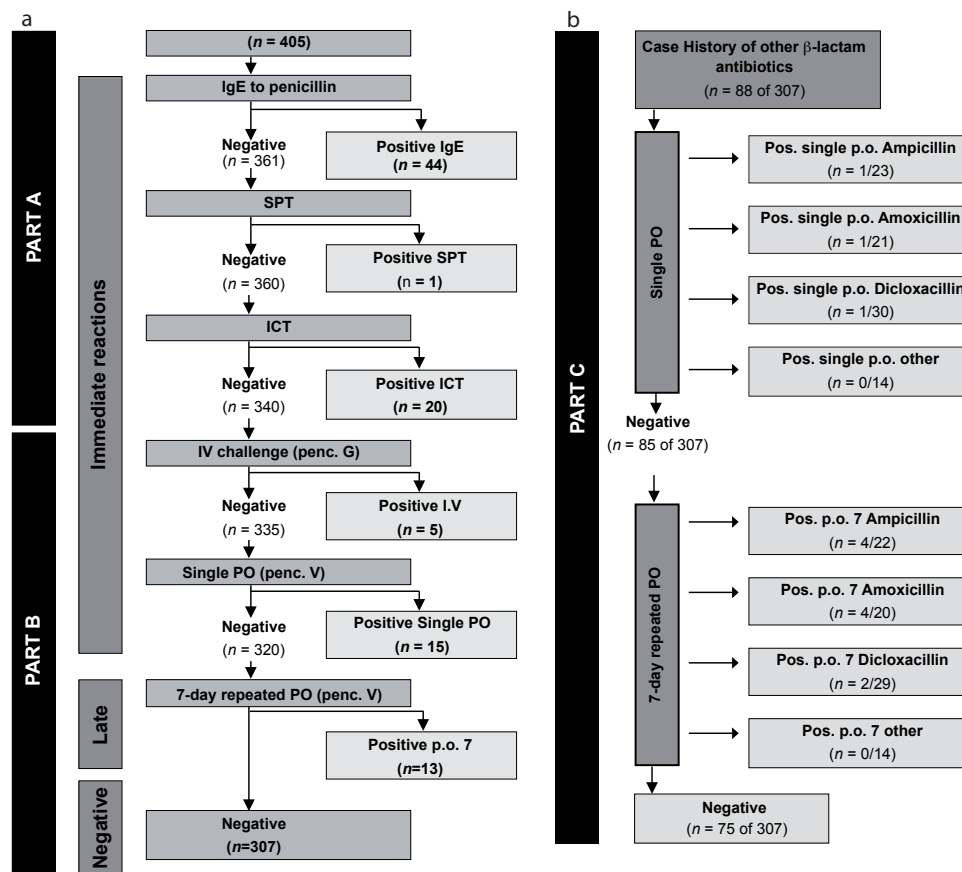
a

PART A

PART B

Immediate reactions

Late

Negative

($n$ = 405)

IgE to penicillin

Negative ($n$ = 361)

Positive IgE ($n$ = 44)

SPT

Negative ($n$ = 360)

Positive SPT (n = 1)

ICT

Negative ($n$ = 340)

Positive ICT ($n$ = 20)

IV challenge (penc. G)

Negative ($n$ = 335)

Positive I.V ($n$ = 5)

Single PO (penc. V)

Negative ($n$ = 320)

Positive Single PO ($n$ = 15)

7-day repeated PO (penc. V)

Positive p.o. 7 ($n$=13)

Negative ($n$=307)

b

PART C

Case History of other β-lactam antibiotics ($n$ = 88 of 307)

Single PO

Pos. single p.o. Ampicillin ($n$ = 1/23)

Pos. single p.o. Amoxicillin ($n$ = 1/21)

Pos. single p.o. Dicloxacillin ($n$ = 1/30)

Pos. single p.o. other ($n$ = 0/14)

Negative ($n$ = 85 of 307)

7-day repeated PO

Pos. p.o. 7 Ampicillin ($n$ = 4/22)

Pos. p.o. 7 Amoxicillin ($n$ = 4/20)

Pos. p.o. 7 Dicloxacillin ($n$ = 2/29)

Pos. p.o. 7 other ($n$ = 0/14)

Negative ($n$ = 75 of 307)